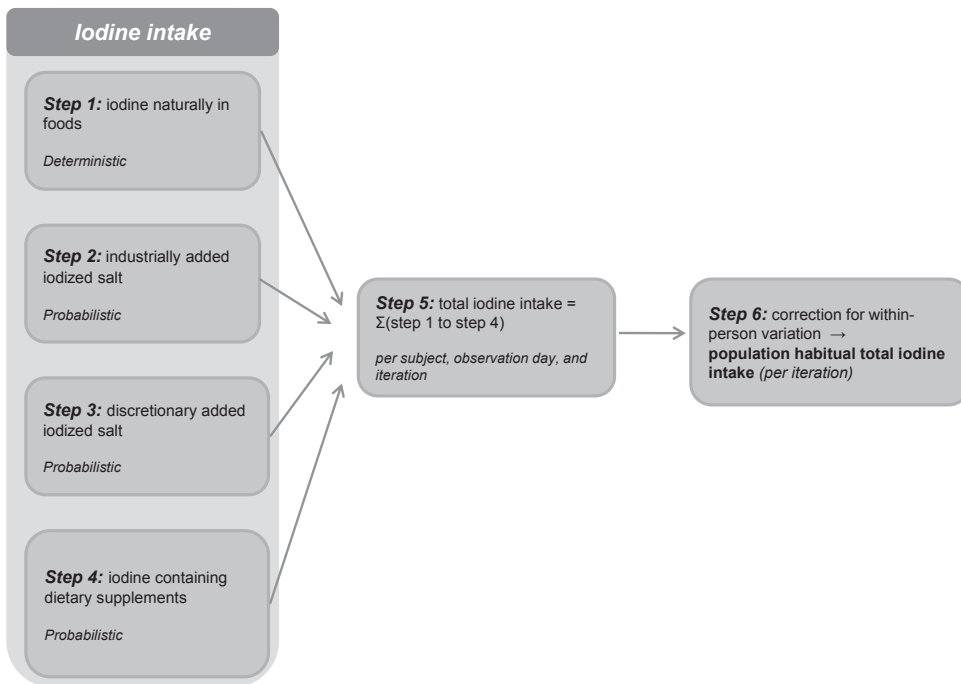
Iodine intake

Step 1: iodine naturally in foods

Deterministic

Step 2: industrially added iodized salt

Probabilistic

Step 3: discretionary added iodized salt

Probabilistic

Step 4: iodine containing dietary supplements

Probabilistic

Step 5: total iodine intake = Σ(step 1 to step 4)

per subject, observation day, and iteration

Step 6: correction for within-person variation → population habitual total iodine intake (per iteration)